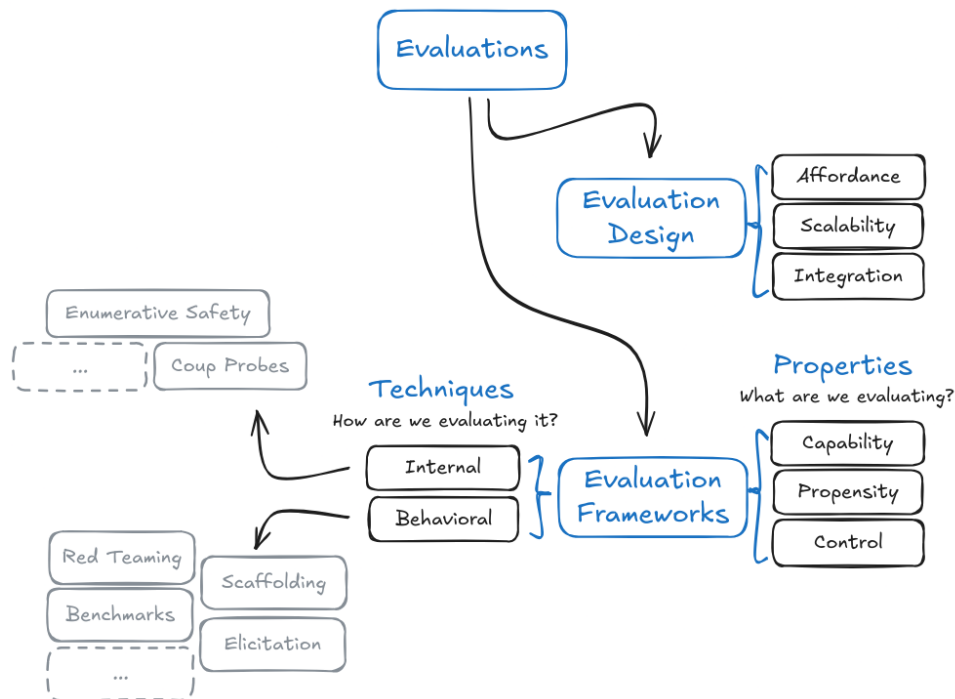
Evaluations

Evaluation Design

Affordance
Scalability
Integration

Enumerative Safety
...
Coup Probes

Techniques
How are we evaluating it?

Internal
Behavioral

Evaluation Frameworks

Properties
What are we evaluating?

Capability
Propensity
Control

Red Teaming
Benchmarks
...
Scaffolding
Elicitation